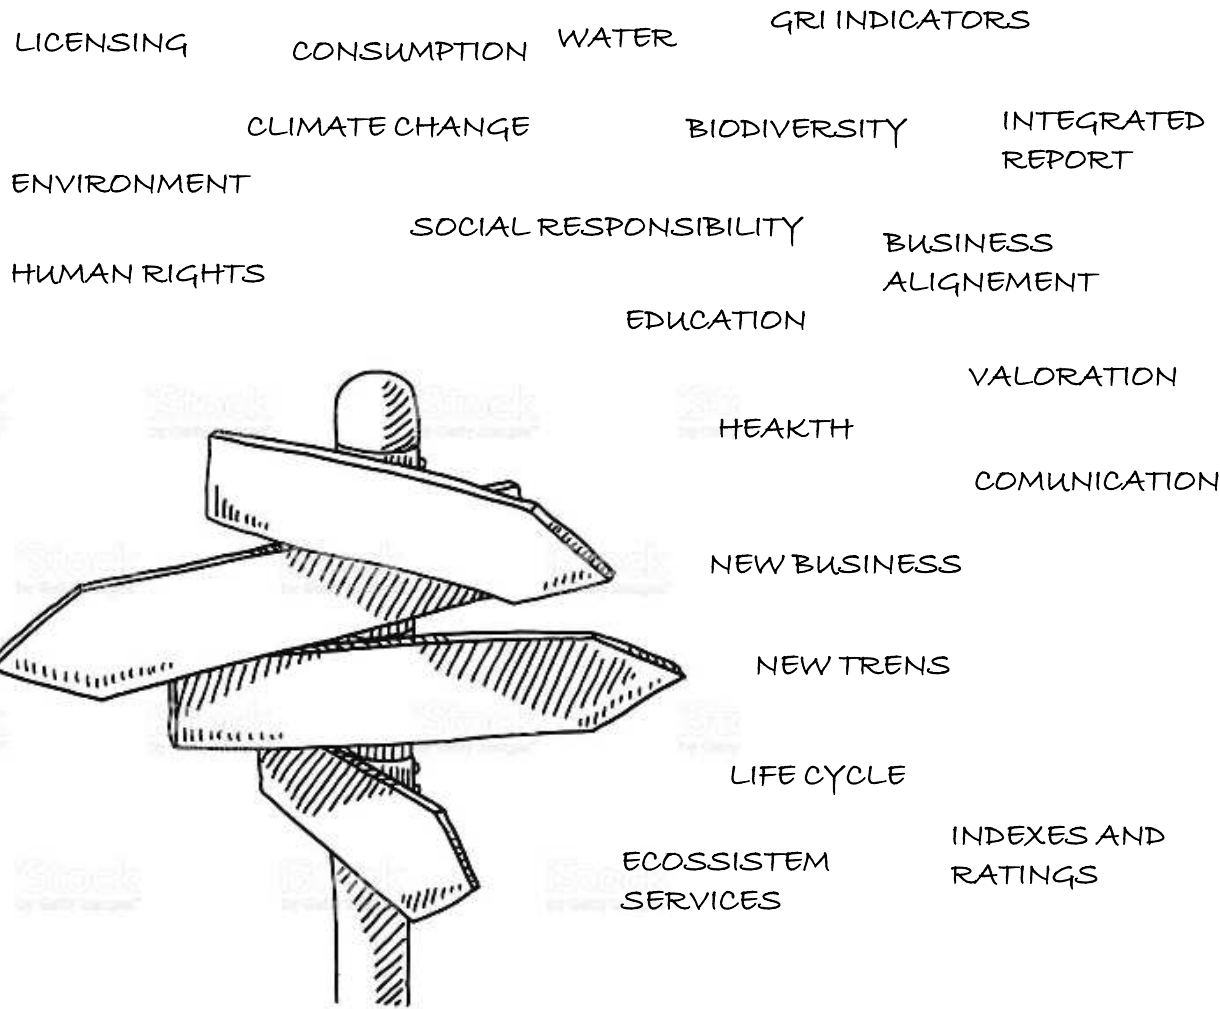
LICENSING CONSUMPTION WATER GRI INDICATORS

CLIMATE CHANGE BIODIVERSITY INTEGRATED REPORT

ENVIRONMENT

SOCIAL RESPONSIBILITY

BUSINESS ALIGNEMENT

HUMAN RIGHTS

EDUCATION

VALORATION

HEAKTH

COMUNICATION

NEW BUSINESS

NEW TRENS

LIFE CYCLE

INDEXES AND RATINGS

ECOSSISTEM SERVICES

iStock by Getty Images